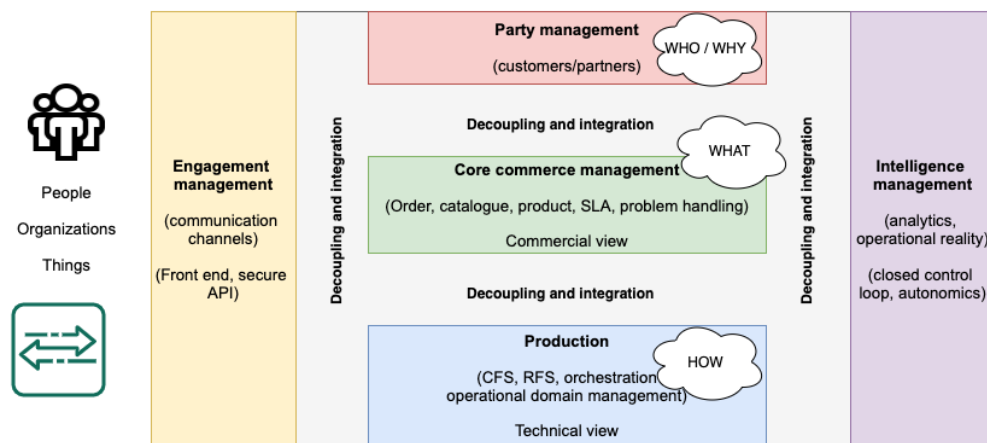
People

Organizations

Things

Engagement management

(communication channels)

(Front end, secure API)

Decoupling and integration

Party management

WHO / WHY

(customers/partners)

Decoupling and integration

WHAT

Core commerce management

(Order, catalogue, product, SLA, problem handling)

Commercial view

Decoupling and integration

Production

HOW

(CFS, RFS, orchestration operational domain management)

Technical view

Decoupling and integration

Intelligence management

(analytics, operational reality)

(closed control loop, autonomics)